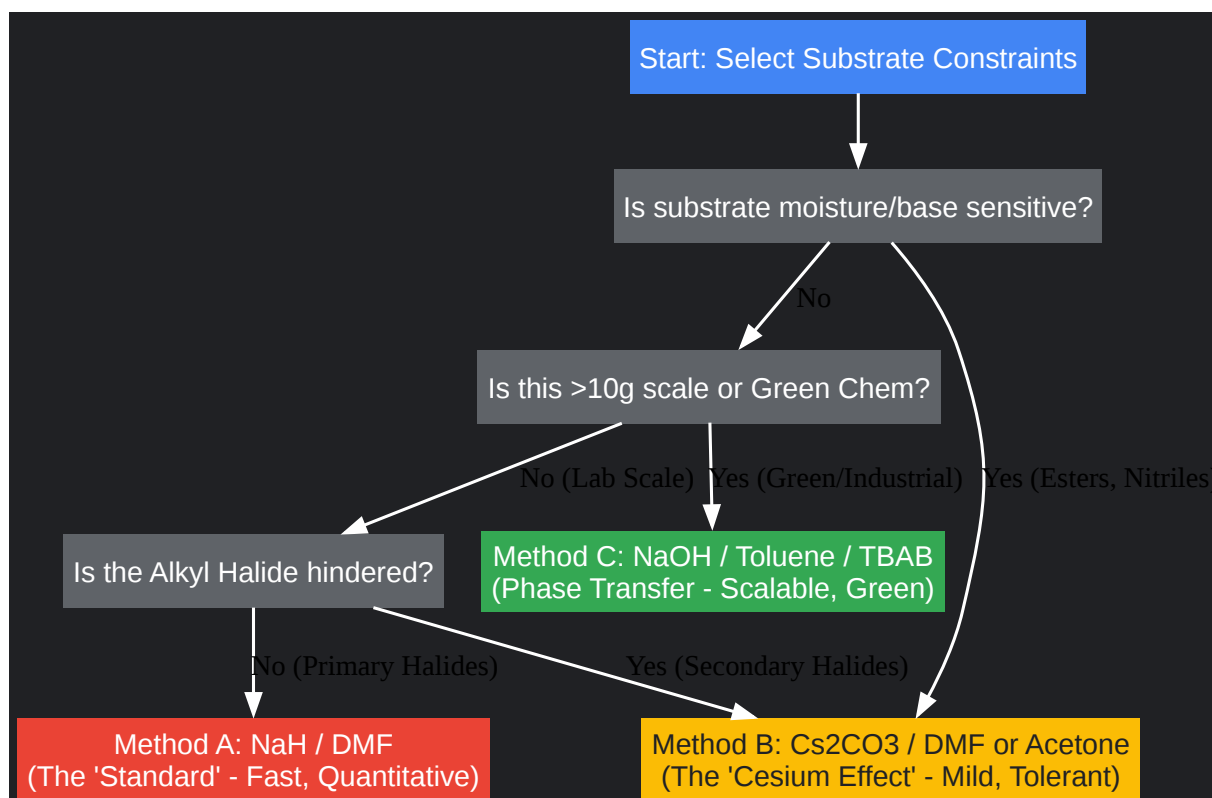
Start: Select Substrate Constraints

Is substrate moisture/base sensitive?

No

Is this >10g scale or Green Chem?

Yes (Esters, Nitriles)

No (Lab Scale)

Yes (Green/Industrial)

Is the Alkyl Halide hindered?

Method C: NaOH / Toluene / TBAB
(Phase Transfer - Scalable, Green)

No (Primary Halides)

Yes (Secondary Halides)

Method A: NaH / DMF
(The 'Standard' - Fast, Quantitative)

Method B: Cs2CO3 / DMF or Acetone
(The 'Cesium Effect' - Mild, Tolerant)